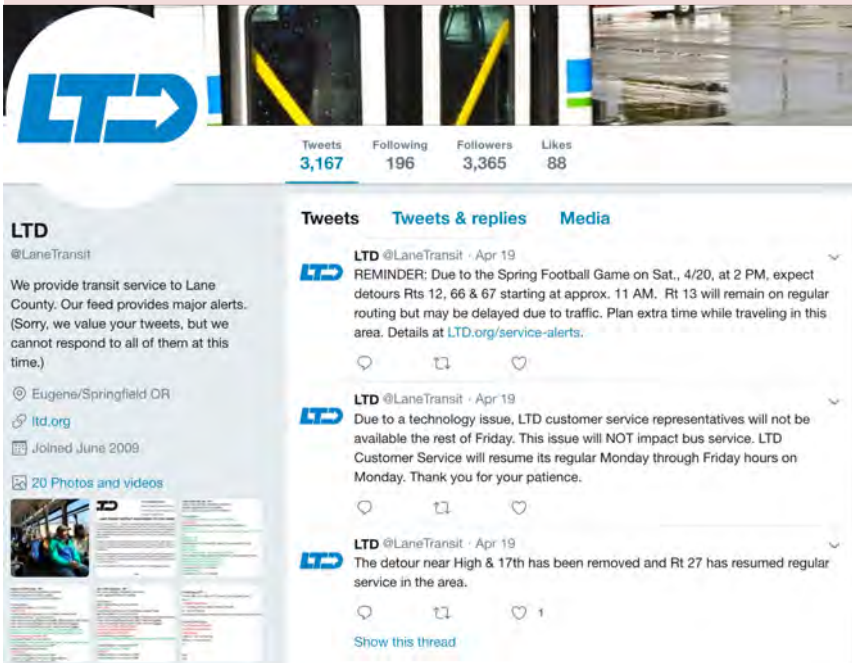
LTD

Tweets
3,167

Following
196

Followers
3,365

Likes
88

LTD
@LaneTransit

We provide transit service to Lane County. Our feed provides major alerts. (Sorry, we value your tweets, but we cannot respond to all of them at this time.)

Eugene/Springfield OR

ltd.org

Joined June 2009

20 Photos and videos

Tweets

Tweets & replies

Media

LTD @LaneTransit · Apr 19
REMINDER: Due to the Spring Football Game on Sat., 4/20, at 2 PM, expect detours Rts 12, 66 & 67 starting at approx. 11 AM. Rt 13 will remain on regular routing but may be delayed due to traffic. Plan extra time while traveling in this area. Details at LTD.org/service-alerts.

LTD @LaneTransit · Apr 19
Due to a technology issue, LTD customer service representatives will not be available the rest of Friday. This issue will NOT impact bus service. LTD Customer Service will resume its regular Monday through Friday hours on Monday. Thank you for your patience.

LTD @LaneTransit · Apr 19
The detour near High & 17th has been removed and Rt 27 has resumed regular service in the area.

1

Show this thread